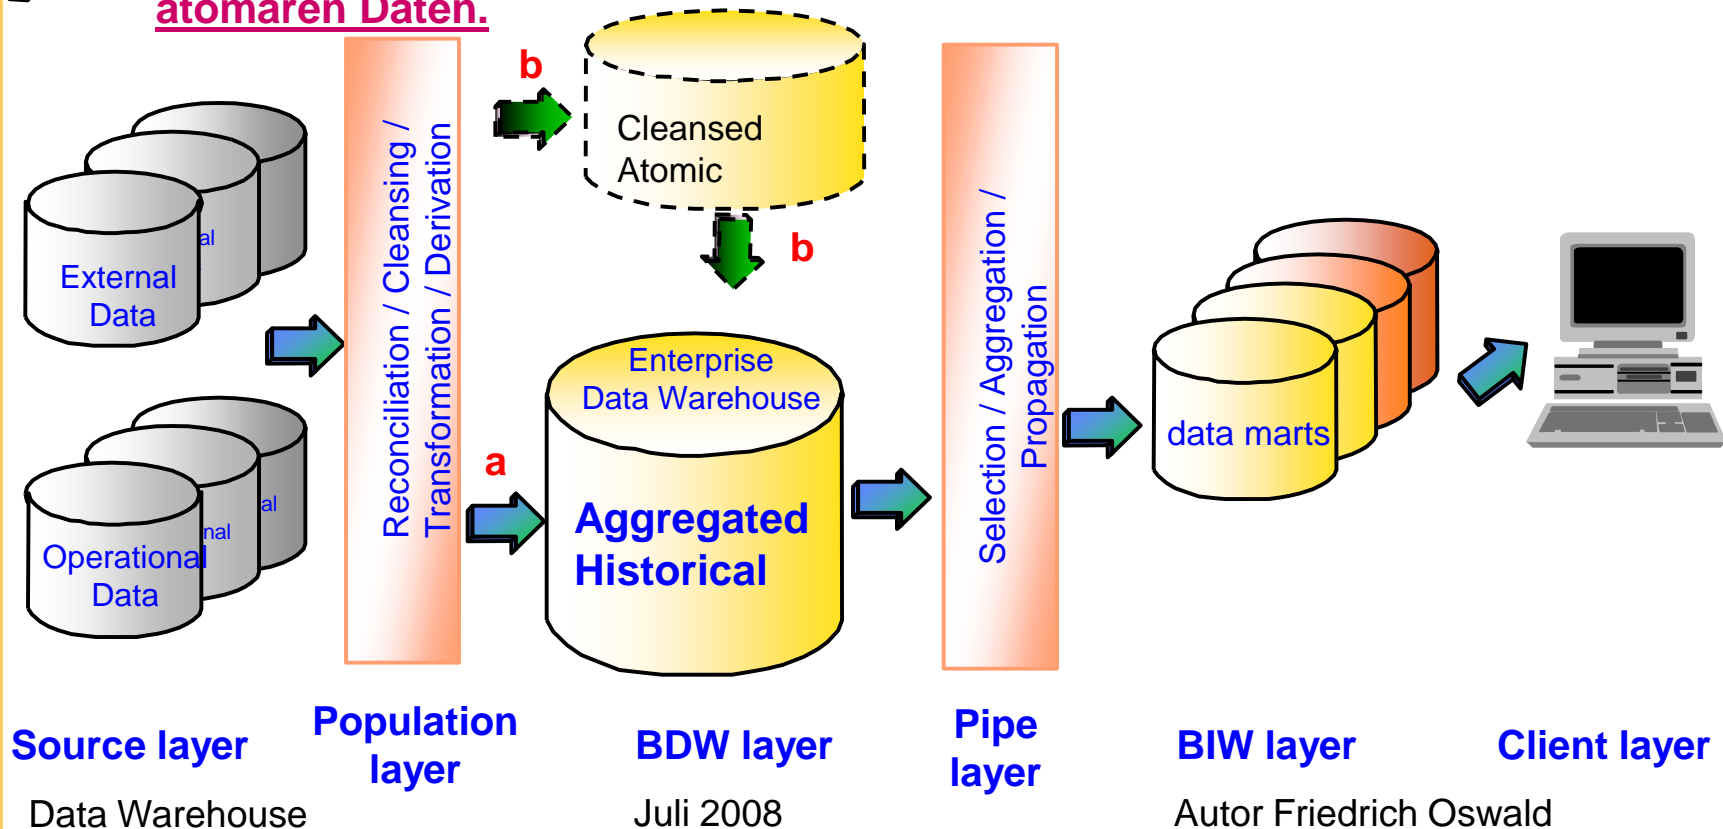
atomaren Daten.

External Data

al

Operational Data

al

nal

Reconciliation / Cleansing / Transformation / Derivation

b

Cleansed Atomic

b

a

Enterprise Data Warehouse

Aggregated Historical

Selection / Aggregation / Propagation

data marts

Source layer

Population layer

BDW layer

Pipe layer

BIW layer

Client layer

Data Warehouse

Juli 2008

Autor Friedrich Oswald